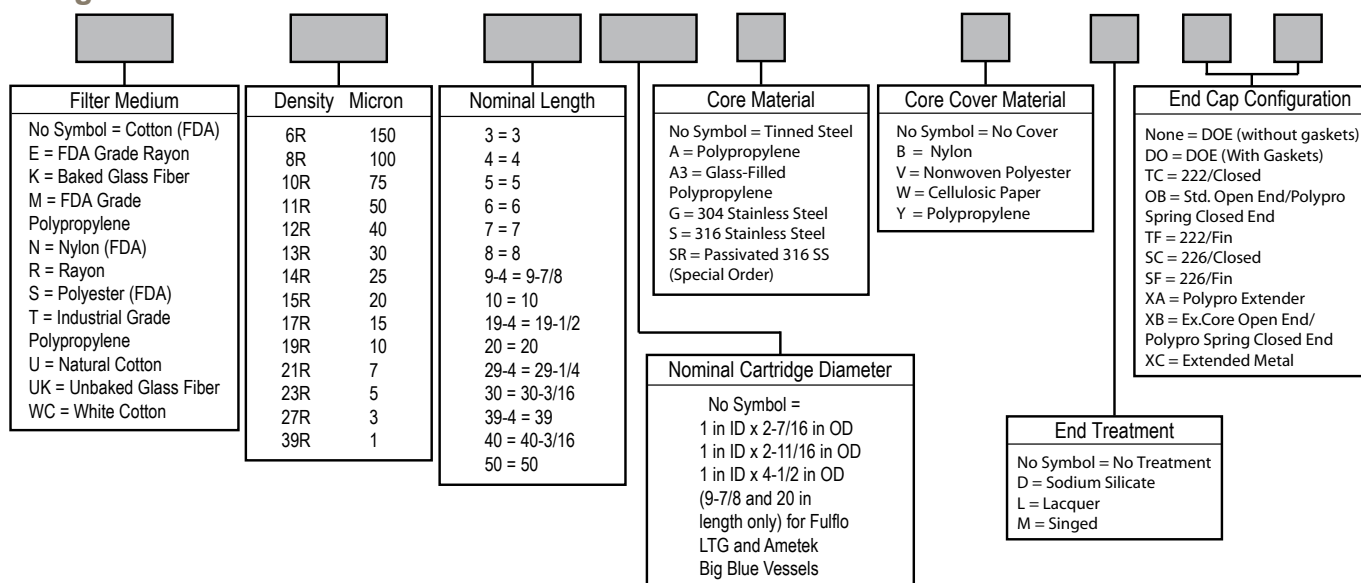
Filter Medium
No Symbol = Cotton (FDA)
E = FDA Grade Rayon
K = Baked Glass Fiber
M = FDA Grade Polypropylene
N = Nylon (FDA)
R = Rayon
S = Polyester (FDA)
T = Industrial Grade Polypropylene
U = Natural Cotton
UK = Unbaked Glass Fiber
WC = White Cotton

| Density | Micron |
|---|---|
| 6R | 150 |
| 8R | 100 |
| 10R | 75 |
| 11R | 50 |
| 12R | 40 |
| 13R | 30 |
| 14R | 25 |
| 15R | 20 |
| 17R | 15 |
| 19R | 10 |
| 21R | 7 |
| 23R | 5 |
| 27R | 3 |
| 39R | 1 |

Nominal Length
3 = 3
4 = 4
5 = 5
6 = 6
7 = 7
8 = 8
9-4 = 9-7/8
10 = 10
19-4 = 19-1/2
20 = 20
29-4 = 29-1/4
30 = 30-3/16
39-4 = 39
40 = 40-3/16
50 = 50

Core Material
No Symbol = Tinned Steel
A = Polypropylene
A3 = Glass-Filled Polypropylene
G = 304 Stainless Steel
S = 316 Stainless Steel
SR = Passivated 316 SS (Special Order)

Nominal Cartridge Diameter
No Symbol =
1 in ID x 2-7/16 in OD
1 in ID x 2-11/16 in OD
1 in ID x 4-1/2 in OD (9-7/8 and 20 in length only) for Fulflo LTG and Ametek Big Blue Vessels

Core Cover Material
No Symbol = No Cover
B = Nylon
V = Nonwoven Polyester
W = Cellulosic Paper
Y = Polypropylene

End Treatment
No Symbol = No Treatment
D = Sodium Silicate
L = Lacquer
M = Singed

End Cap Configuration
None = DOE (without gaskets)
DO = DOE (With Gaskets)
TC = 222/Closed
OB = Std. Open End/Polypro Spring Closed End
TF = 222/Fin
SC = 226/Closed
SF = 226/Fin
XA = Polypro Extender
XB = Ex.Core Open End/ Polypro Spring Closed End
XC = Extended Metal